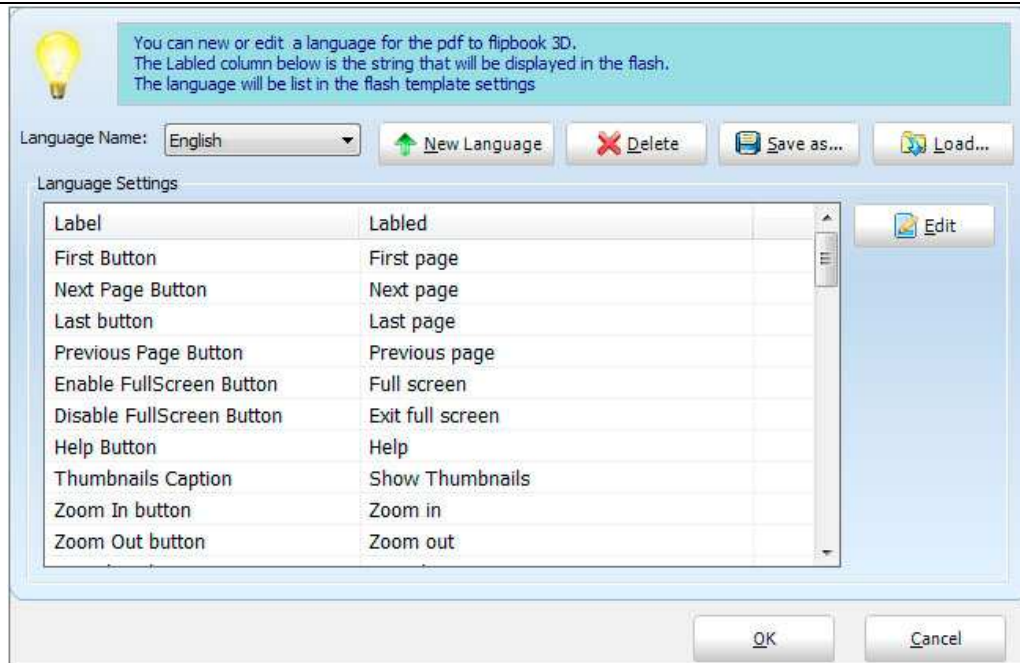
You can new or edit a language for the pdf to flipbook 3D.
The Labled column below is the string that will be displayed in the flash.
The language will be list in the flash template settings

Language Name: English

New Language

Delete

Save as...

Load...

Language Settings

| Label | Labled |
|---|---|
| First Button | First page |
| Next Page Button | Next page |
| Last button | Last page |
| Previous Page Button | Previous page |
| Enable FullScreen Button | Full screen |
| Disable FullScreen Button | Exit full screen |
| Help Button | Help |
| Thumbnails Caption | Show Thumbnails |
| Zoom In button | Zoom in |
| Zoom Out button | Zoom out |

Edit

OK

Cancel